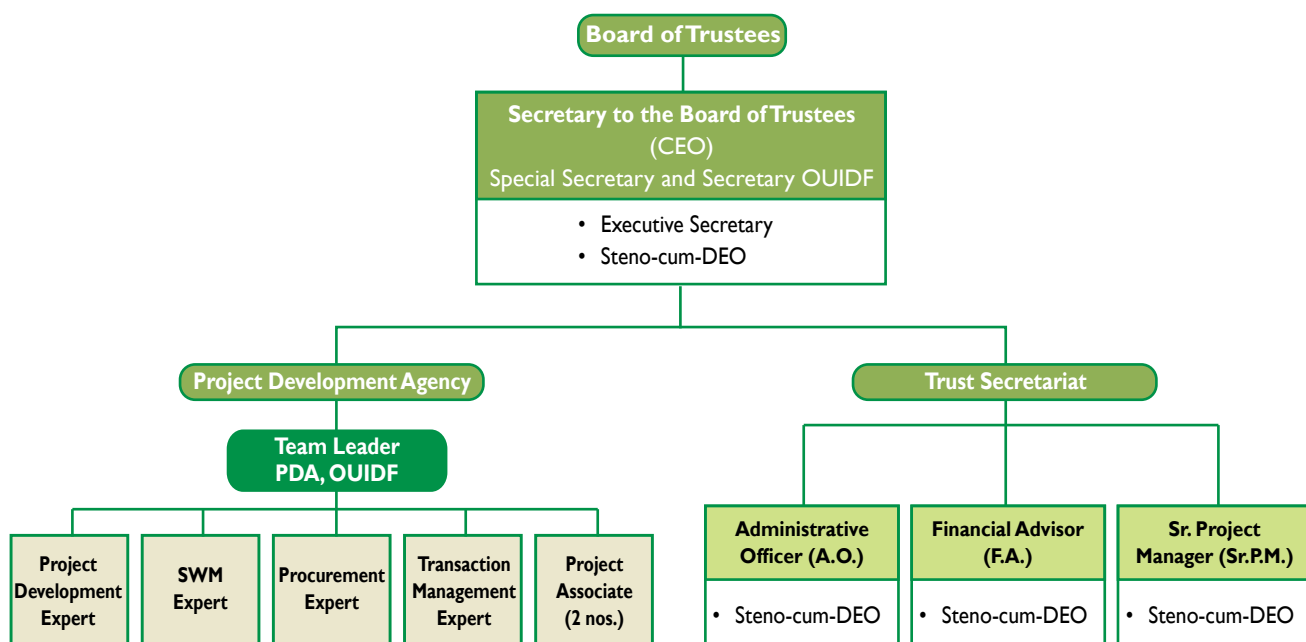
Board of Trustees

Secretary to the Board of Trustees
(CEO)
Special Secretary and Secretary OUIDF

• Executive Secretary
• Steno-cum-DEO

Project Development Agency

Team Leader
PDA, OUIDF

Project Development Expert

SWM Expert

Procurement Expert

Transaction Management Expert

Project Associate (2 nos.)

Trust Secretariat

Administrative Officer (A.O.)

• Steno-cum-DEO

Financial Advisor (F.A.)

• Steno-cum-DEO

Sr. Project Manager (Sr.P.M.)

• Steno-cum-DEO